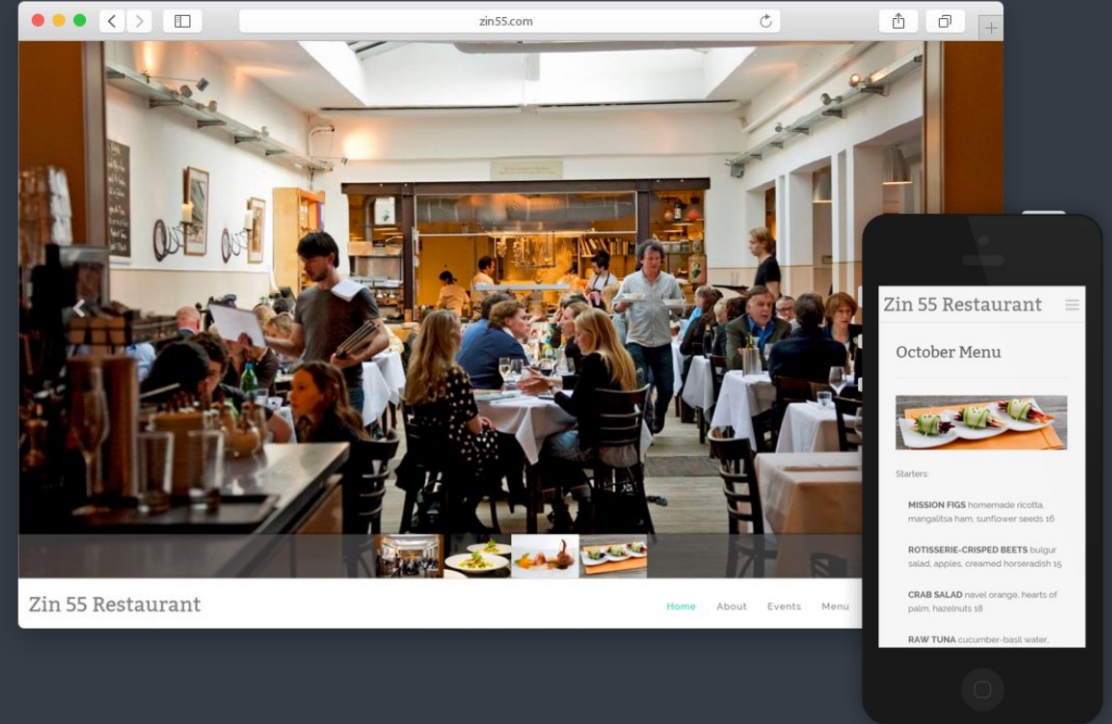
zin55.com

Zin 55 Restaurant

Home About Events Menu

Zin 55 Restaurant

October Menu

Starters:

MISSION FIGS homemade ricotta, mangalitsa ham, sunflower seeds 16

ROTISSERIE-CRISPED BEETS bulgur salad, apples, creamed horseradish 15

CRAB SALAD navel orange, hearts of palm, hazelnuts 18

RAW TUNA cucumber-basil water,